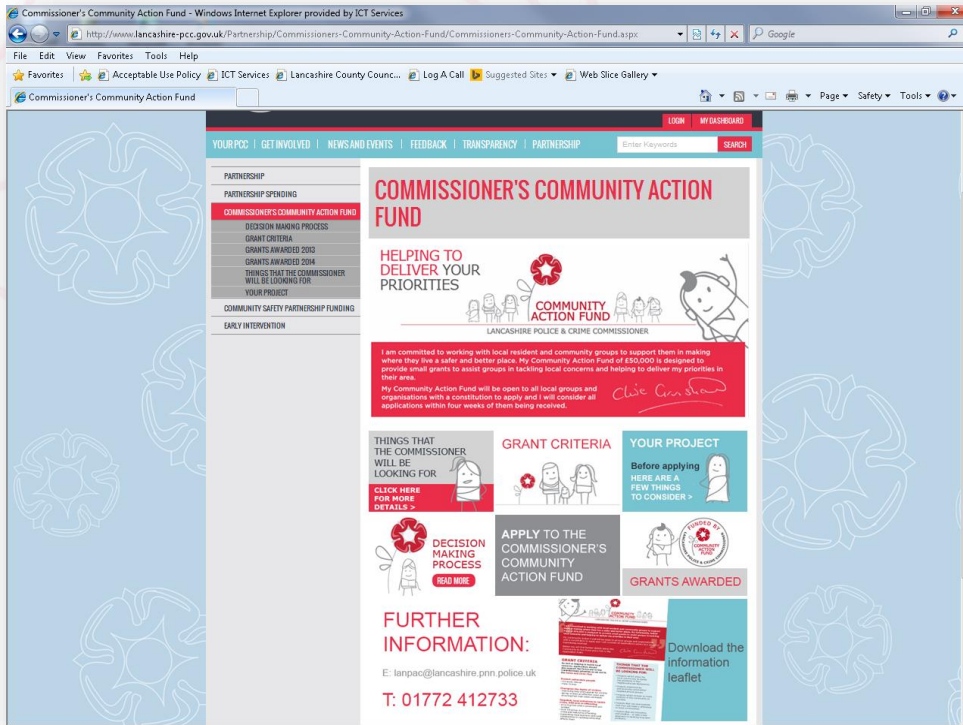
Commissioner's Community Action Fund - Windows Internet Explorer provided by ICT Services

http://www.lancashire-pcc.gov.uk/Partnership/Commissioners-Community-Action-Fund/Commissioners-Community-Action-Fund.aspx

Google

File Edit View Favorites Tools Help

Favorites | Acceptable Use Policy | ICT Services | Lancashire County Counc... | Log A Call | Suggested Sites ▾ | Web Slice Gallery ▾

Commissioner's Community Action Fund

Page ▾ Safety ▾ Tools ▾

LOGIN MY DASHBOARD

YOUR PCC | GET INVOLVED | NEWS AND EVENTS | FEEDBACK | TRANSPARENCY | PARTNERSHIP

Enter Keywords SEARCH

PARTNERSHIP
PARTNERSHIP SPENDING
COMMISSIONER'S COMMUNITY ACTION FUND
DECISION MAKING PROCESS
GRANT CRITERIA
GRANTS AWARDED 2013
GRANTS AWARDED 2014
THINGS THAT THE COMMISSIONER WILL BE LOOKING FOR
YOUR PROJECT
COMMUNITY SAFETY PARTNERSHIP FUNDING
EARLY INTERVENTION

COMMISSIONER'S COMMUNITY ACTION FUND

HELPING TO DELIVER YOUR PRIORITIES

COMMUNITY ACTION FUND

LANCASHIRE POLICE & CRIME COMMISSIONER

I am committed to working with local resident and community groups to support them in making where they live a safer and better place. My Community Action Fund of £50,000 is designed to provide small grants to assist groups in tackling local concerns and helping to deliver my priorities in their area.

My Community Action Fund will be open to all local groups and organisations with a constitution to apply and I will consider all applications within four weeks of them being received.

Clive Grunshaw

THINGS THAT THE COMMISSIONER WILL BE LOOKING FOR
CLICK HERE FOR MORE DETAILS >

GRANT CRITERIA

YOUR PROJECT
Before applying
HERE ARE A FEW THINGS TO CONSIDER >

DECISION MAKING PROCESS
READ MORE

APPLY TO THE COMMISSIONER'S COMMUNITY ACTION FUND

FUNDED BY COMMUNITY ACTION FUND

GRANTS AWARDED

FURTHER INFORMATION:

E: lanpac@lancashire.pnn.police.uk

T: 01772 412733

Download the information leaflet